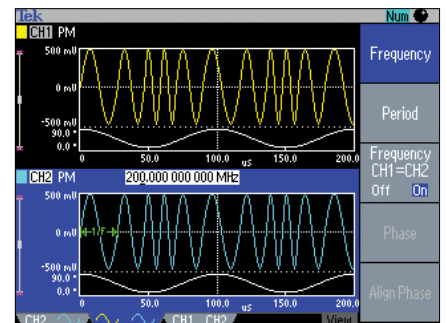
Tek
Num
CH1 PM
500 mV
0 mV
-500 mV
90.0
0.0
0
50.0
100.0
us
150.0
200.0
CH2 PM
200.000 000 000 MHz
500 mV
0 mV
1/F
-500 mV
90.0
0.0
0
50.0
100.0
us
150.0
200.0
CH2
CH1
CH2
View
Frequency
Period
Frequency CH1=CH2
Off
On
Phase
Align Phase